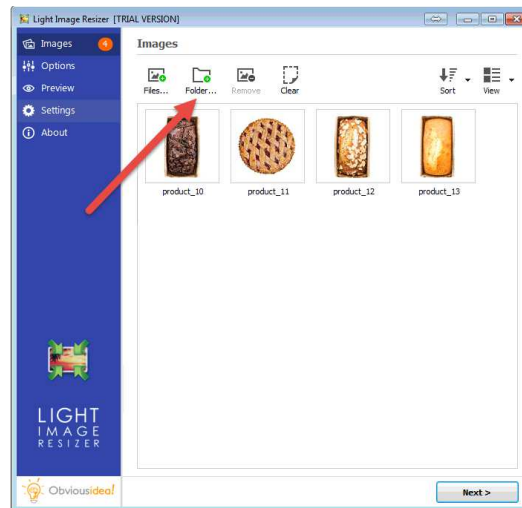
Light Image Resizer [TRIAL VERSION]

Images 4
Options
Preview
Settings
About

Images

Files... Folder... Remove Clear

Sort View

product_10 product_11 product_12 product_13

LIGHT
IMAGE
RESIZER

Obviousidea!

Next >